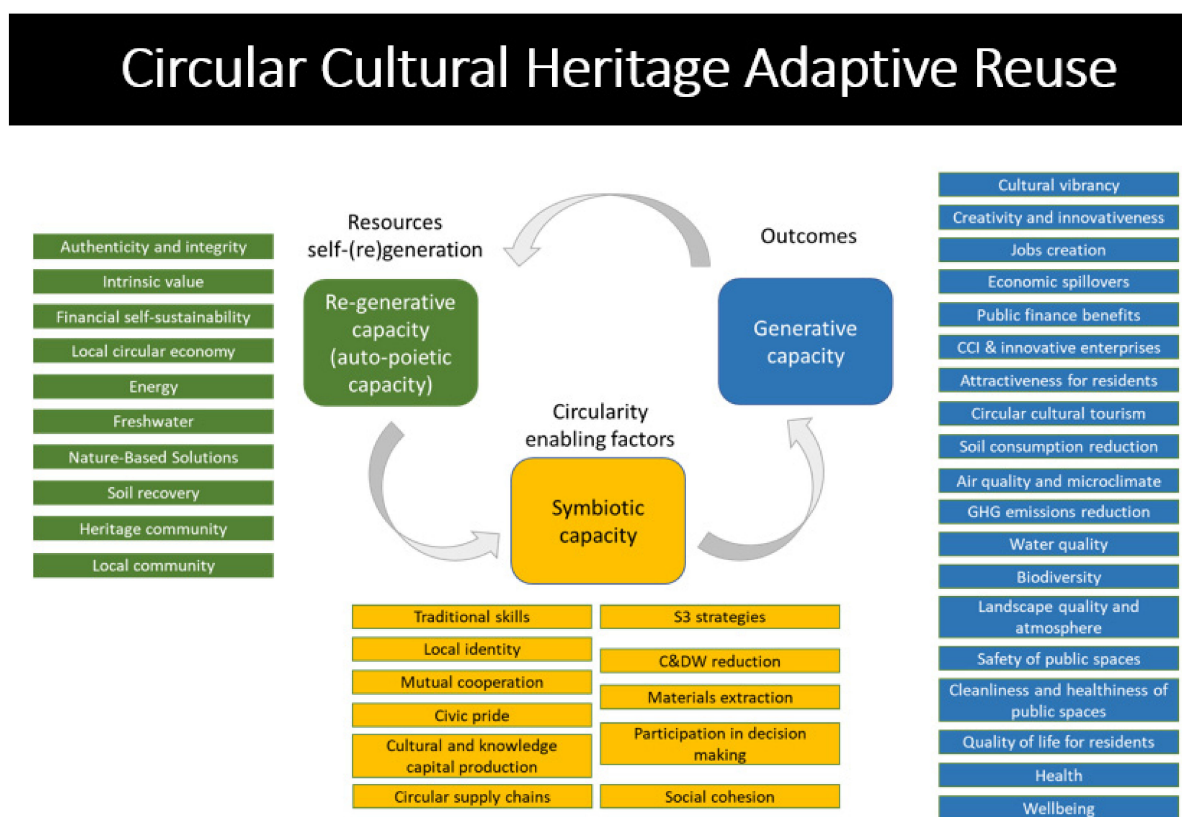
Circular Cultural Heritage Adaptive Reuse

Authenticity and integrity
Intrinsic value
Financial self-sustainability
Local circular economy
Energy
Freshwater
Nature-Based Solutions
Soil recovery
Heritage community
Local community

Resources self-(re)generation

Re-generative capacity (auto-poietic capacity)

Outcomes

Generative capacity

Circularity enabling factors

Symbiotic capacity

Traditional skills
Local identity
Mutual cooperation
Civic pride
Cultural and knowledge capital production
Circular supply chains

S3 strategies
C&DW reduction
Materials extraction
Participation in decision making
Social cohesion

Cultural vibrancy
Creativity and innovativeness
Jobs creation
Economic spillovers
Public finance benefits
CCI & innovative enterprises
Attractiveness for residents
Circular cultural tourism
Soil consumption reduction
Air quality and microclimate
GHG emissions reduction
Water quality
Biodiversity
Landscape quality and atmosphere
Safety of public spaces
Cleanliness and healthiness of public spaces
Quality of life for residents
Health
Wellbeing